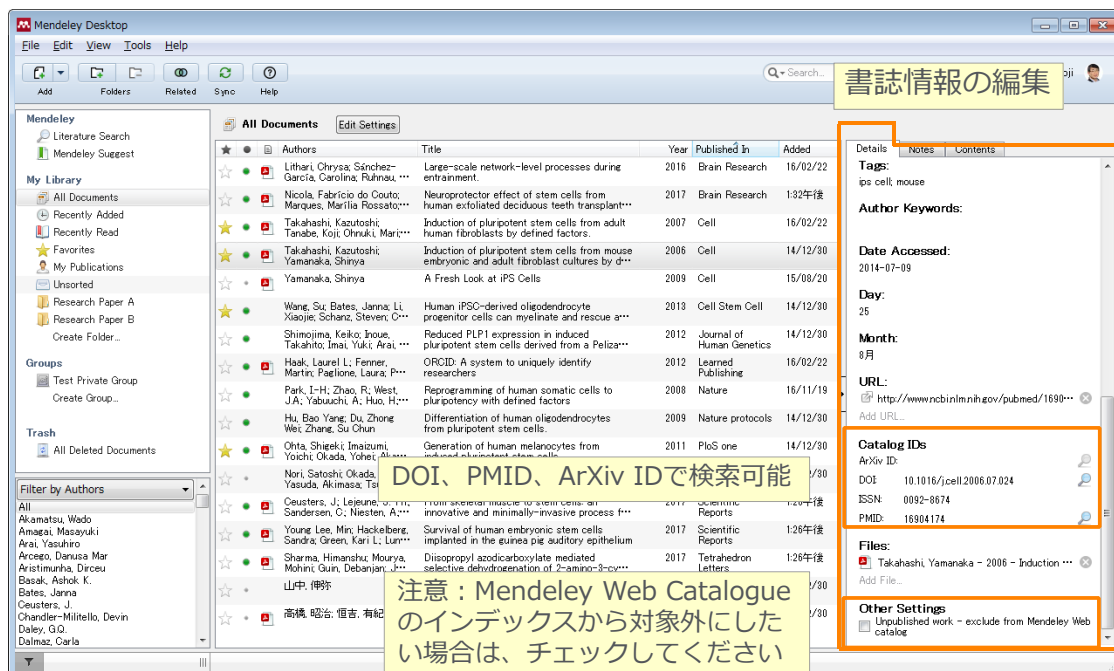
Mendeley Desktop

File Edit View Tools Help

Add Folders Related Sync Help

Search... oji

書誌情報の編集

Mendeley
Literature Search
Mendeley Suggest

My Library
All Documents
Recently Added
Recently Read
Favorites
My Publications
Unsorted
Research Paper A
Research Paper B
Create Folder...

Groups
Test Private Group
Create Group...

Trash
All Deleted Documents

Filter by Authors
All
Akamatsu, Wado
Amagai, Masayuki
Arai, Yasuhiro
Arcego, Danusa Mar
Aristimunha, Dirceu
Basak, Ashok K.
Bates, Janna
Ceusters, J.
Chandler-Militello, Devin
Daley, G.Q.
Dalmaz, Carla

All Documents Edit Settings

| Authors | Title | Year | Published In | Added |
|---|---|---|---|---|
| Lithari, Chrysa; Sánchez-García, Carolina; Ruhnau,… | Large-scale network-level processes during entrainment. | 2016 | Brain Research | 16/02/22 |
| Nicola, Fabrício do Couto; Marques, Marília Rossato;… | Neuroprotector effect of stem cells from human exfoliated deciduous teeth transplant… | 2017 | Brain Research | 1:32午後 |
| Takahashi, Kazutoshi; Tanabe, Koji; Ohnuki, Mari;… | Induction of pluripotent stem cells from adult human fibroblasts by defined factors. | 2007 | Cell | 16/02/22 |
| Takahashi, Kazutoshi; Yamanaka, Shinya | Induction of pluripotent stem cells from mouse embryonic and adult fibroblast cultures by d… | 2006 | Cell | 14/12/30 |
| Yamanaka, Shinya | A Fresh Look at iPS Cells | 2009 | Cell | 15/08/20 |
| Wang, Su; Bates, Janna; Li, Xiaojie; Schanz, Steven; C… | Human iPSC-derived oligodendrocyte progenitor cells can myelinate and rescue a… | 2013 | Cell Stem Cell | 14/12/30 |
| Shimojima, Keiko; Inoue, Takahito; Imai, Yuki; Arai,… | Reduced PLP1 expression in induced pluripotent stem cells derived from a Peliza… | 2012 | Journal of Human Genetics | 14/12/30 |
| Haak, Laurel L; Fenner, Martin; Paglione, Laura; P… | ORCID: A system to uniquely identify researchers | 2012 | Learned Publishing | 16/02/22 |
| Park, I-H; Zhao, R; West, J.A; Yabuuchi, A; Huo, H;… | Reprogramming of human somatic cells to pluripotency with defined factors | 2008 | Nature | 16/11/19 |
| Hu, Bao Yang; Du, Zhong Wei; Zhang, Su Chun | Differentiation of human oligodendrocytes from pluripotent stem cells. | 2009 | Nature protocols | 14/12/30 |
| Ohta, Shigeki; Imaizumi, Yoichi; Okada, Yohei; Ak… | Generation of human melanocytes from induced pluripotent stem cells. | 2011 | PloS one | 14/12/30 |
| Nori, Satoshi; Okada, Yasuda, Akimasa; Tsu… | | | | |
| Ceusters, J.; Lejeune, J.; Sandersen, C.; Niesten, A.;… | From skeletal muscle to stem cells: an innovative and minimally-invasive process f… | 2017 | Scientific Reports | 1:26午後 |
| Young Lee, Min; Hackelberg, Sandra; Green, Kari L; Lun… | Survival of human embryonic stem cells implanted in the guinea pig auditory epithelium | 2017 | Scientific Reports | 1:26午後 |
| Sharma, Himanshu; Mourya, Mohini; Guin, Debanjan; J… | Diisopropyl azodicarboxylate mediated selective dehydrogenation of 2-amino-3-cy… | 2017 | Tetrahedron Letters | 1:26午後 |
| 山中, 伸弥 | | | | |
| 高橋, 昭治; 恒吉, 有紀 | | | | |

DOI、PMID、ArXiv IDで検索可能

注意：Mendeley Web Catalogueのインデックスから対象外にしたい場合は、チェックしてください

Details Notes Contents

Tags:
ips cell; mouse

Author Keywords:

Date Accessed:
2014-07-09

Day:
25

Month:
8月

URL:
http://www.ncbi.nlm.nih.gov/pubmed/1690…
Add URL...

Catalog IDs
ArXiv ID:
DOI: 10.1016/j.cell.2006.07.024
ISSN: 0092-8674
PMID: 16904174

Files:
Takahashi, Yamanaka - 2006 - Induction…
Add File...

Other Settings
Unpublished work - exclude from Mendeley Web catalog